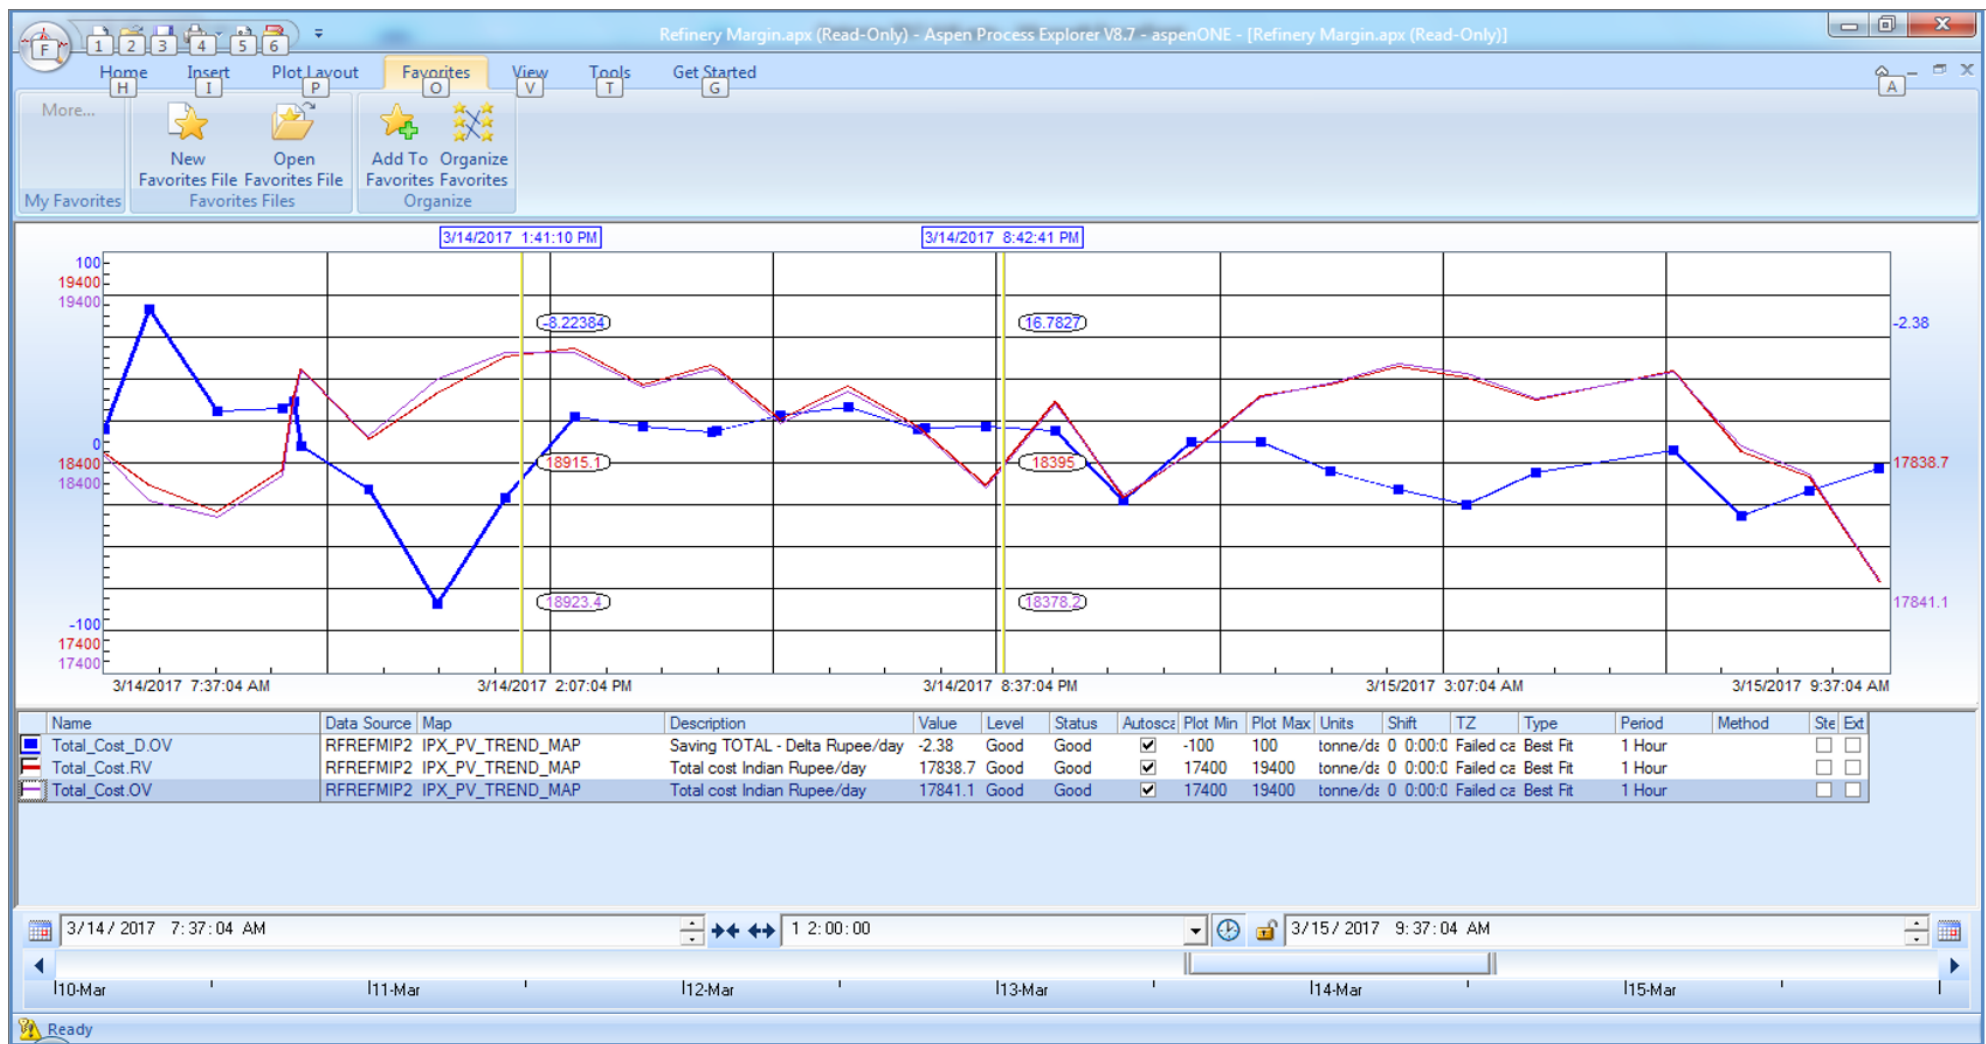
F 1 2 3 4 5 6

Refinery Margin.apx (Read-Only) - Aspen Process Explorer V8.7 - aspenONE - [Refinery Margin.apx (Read-Only)]

Home H Insert I Plot Layout P Favorites O View V Tools T Get Started G A

More...
My Favorites

New Favorites File
Open Favorites File
Favorites Files

Add To Favorites
Organize Favorites
Organize

3/14/2017 1:41:10 PM
3/14/2017 8:42:41 PM

100
19400
19400
0
18400
18400
-100
17400
17400

-8.22384
18915.1
18923.4
16.7827
18395
18378.2

-2.38
17838.7
17841.1

3/14/2017 7:37:04 AM
3/14/2017 2:07:04 PM
3/14/2017 8:37:04 PM
3/15/2017 3:07:04 AM
3/15/2017 9:37:04 AM

| Name | Data Source | Map | Description | Value | Level | Status | Autosca | Plot Min | Plot Max | Units | Shift | TZ | Type | Period | Method | Ste | Ext |
|---|---|---|---|---|---|---|---|---|---|---|---|---|---|---|---|---|---|
| Total_Cost_D.OV | RFREFMIP2 | IPX_PV_TREND_MAP | Saving TOTAL - Delta Rupee/day | -2.38 | Good | Good | ☑ | -100 | 100 | tonne/da | 0 | 0:00:0 | Failed ca | Best Fit | 1 Hour | ☐ | ☐ |
| Total_Cost.RV | RFREFMIP2 | IPX_PV_TREND_MAP | Total cost Indian Rupee/day | 17838.7 | Good | Good | ☑ | 17400 | 19400 | tonne/da | 0 | 0:00:0 | Failed ca | Best Fit | 1 Hour | ☐ | ☐ |
| Total_Cost.OV | RFREFMIP2 | IPX_PV_TREND_MAP | Total cost Indian Rupee/day | 17841.1 | Good | Good | ☑ | 17400 | 19400 | tonne/da | 0 | 0:00:0 | Failed ca | Best Fit | 1 Hour | ☐ | ☐ |

3/14/2017 7:37:04 AM
1 2:00:00
3/15/2017 9:37:04 AM

10-Mar 11-Mar 12-Mar 13-Mar 14-Mar 15-Mar

Ready